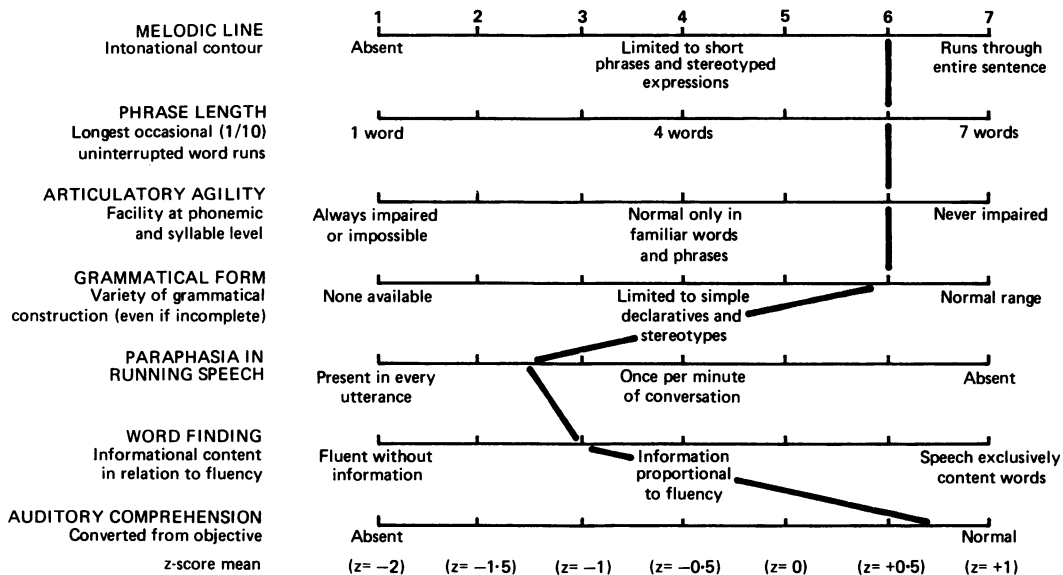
MELODIC LINE
Intonational contour

1 2 3 4 5 6 7

Absent

Limited to short phrases and stereotyped expressions

Runs through entire sentence

PHRASE LENGTH
Longest occasional (1/10) uninterrupted word runs

1 word

4 words

7 words

ARTICULATORY AGILITY
Facility at phonemic and syllable level

Always impaired or impossible

Normal only in familiar words and phrases

Never impaired

GRAMMATICAL FORM
Variety of grammatical construction (even if incomplete)

None available

Limited to simple declaratives and stereotypes

Normal range

PARAPHASIA IN RUNNING SPEECH

Present in every utterance

Once per minute of conversation

Absent

WORD FINDING
Informational content in relation to fluency

Fluent without information

Information proportional to fluency

Speech exclusively content words

AUDITORY COMPREHENSION
Converted from objective

Absent

Normal

z-score mean

(z= −2) (z= −1·5) (z= −1) (z= −0·5) (z= 0) (z= +0·5) (z= +1)